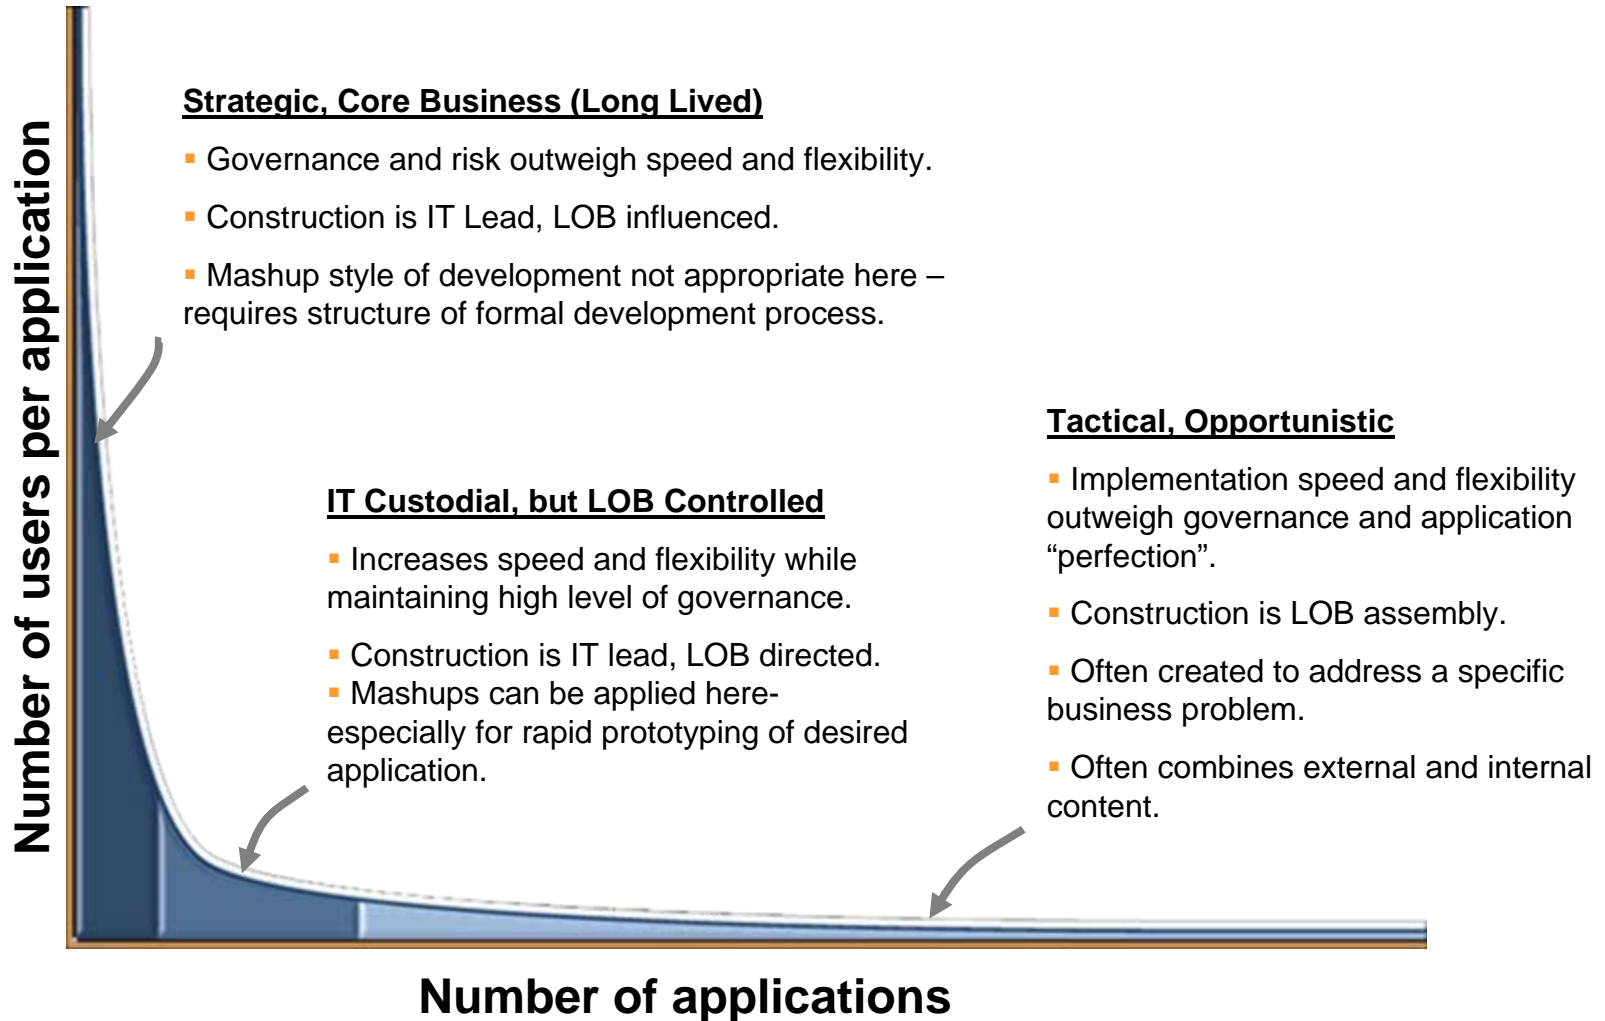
Number of users per application

Strategic, Core Business (Long Lived)

▪ Governance and risk outweigh speed and flexibility.

▪ Construction is IT Lead, LOB influenced.

▪ Mashup style of development not appropriate here – requires structure of formal development process.

Tactical, Opportunistic

▪ Implementation speed and flexibility outweigh governance and application “perfection”.

▪ Construction is LOB assembly.

▪ Often created to address a specific business problem.

▪ Often combines external and internal content.

IT Custodial, but LOB Controlled

▪ Increases speed and flexibility while maintaining high level of governance.

▪ Construction is IT lead, LOB directed.
▪ Mashups can be applied here- especially for rapid prototyping of desired application.

Number of applications